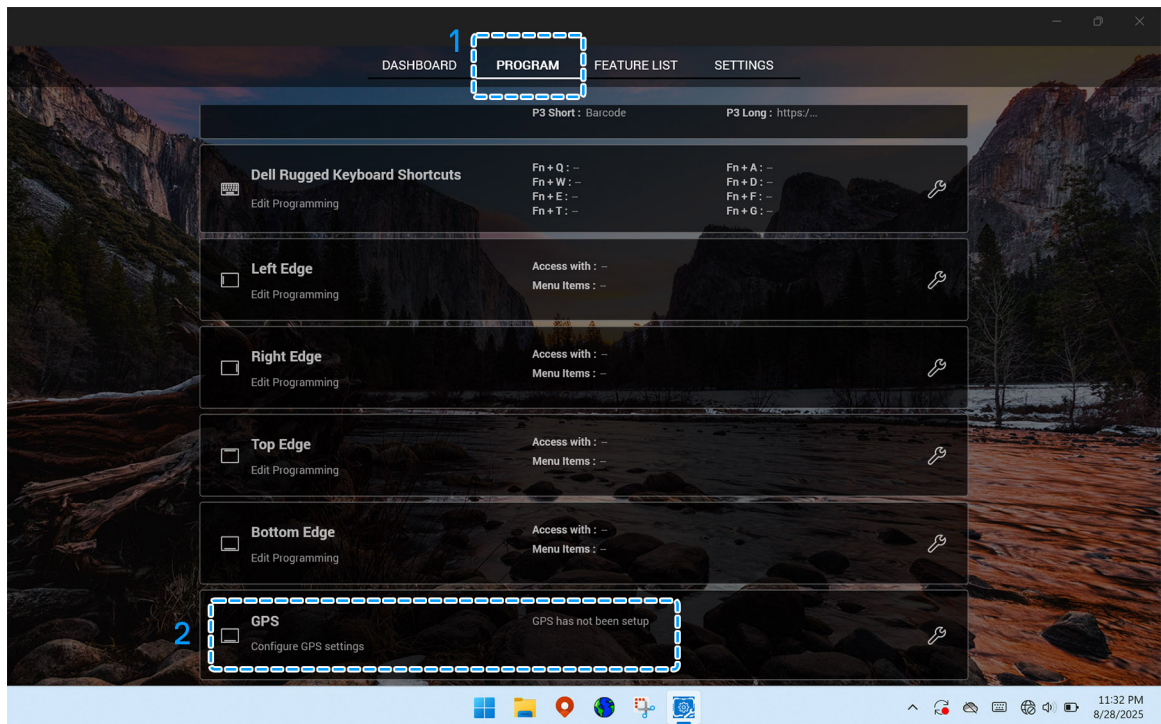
1

DASHBOARD PROGRAM FEATURE LIST SETTINGS

P3 Short : Barcode P3 Long : https:/...

Dell Rugged Keyboard Shortcuts
Edit Programming
Fn + Q : --
Fn + W : --
Fn + E : --
Fn + T : --
Fn + A : --
Fn + D : --
Fn + F : --
Fn + G : --

Left Edge
Edit Programming
Access with : --
Menu Items : --

Right Edge
Edit Programming
Access with : --
Menu Items : --

Top Edge
Edit Programming
Access with : --
Menu Items : --

Bottom Edge
Edit Programming
Access with : --
Menu Items : --

2

GPS
Configure GPS settings
GPS has not been setup

11:32 PM
8/28/2025